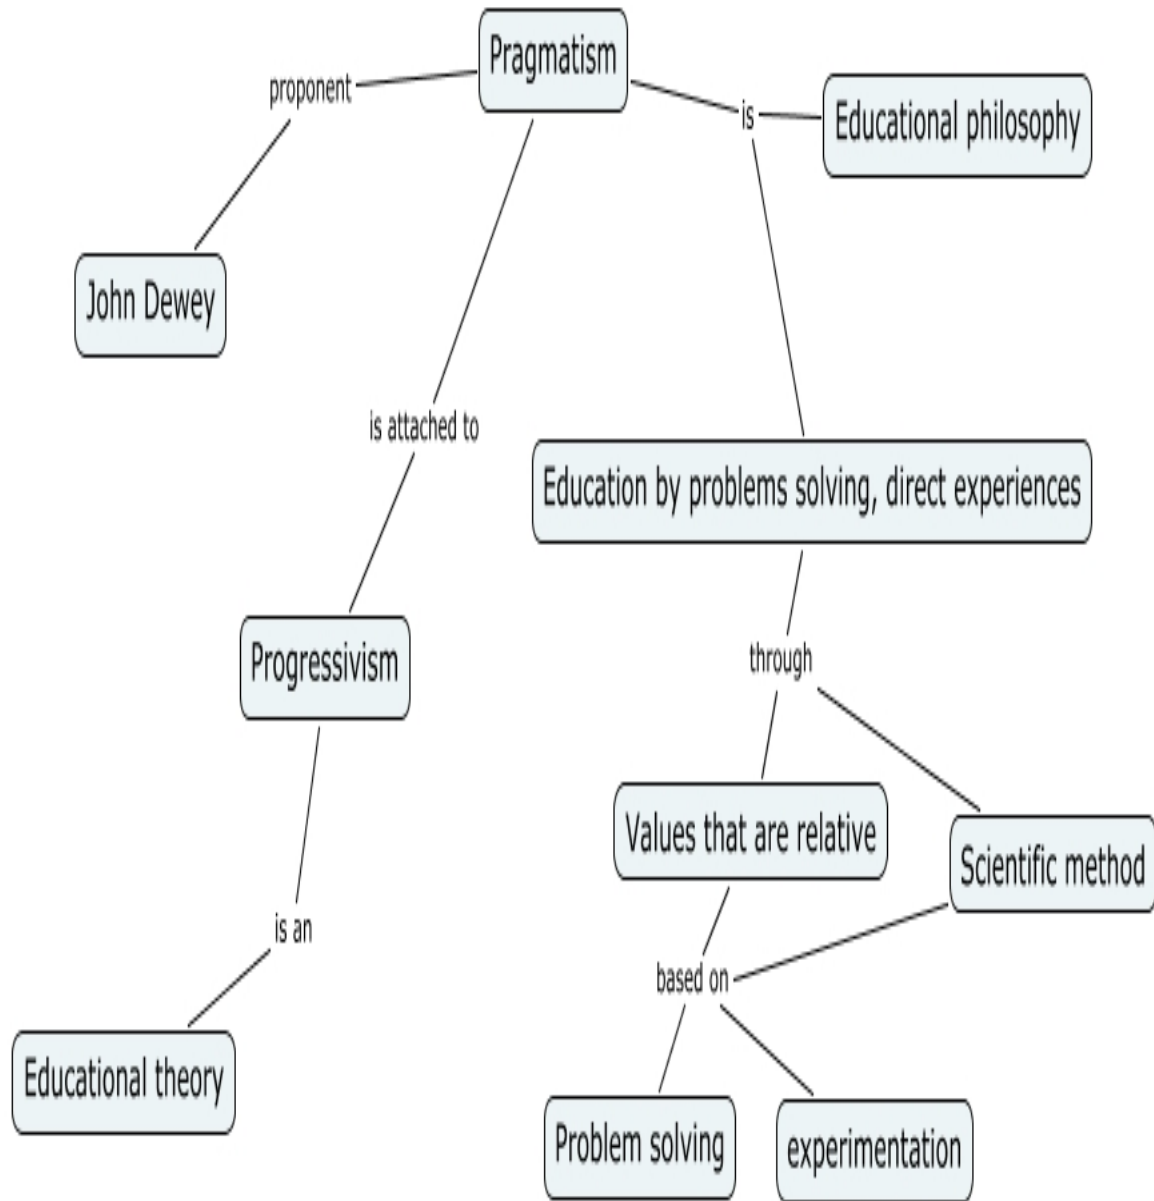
Pragmatism

proponent

is

Educational philosophy

John Dewey

is attached to

Education by problems solving, direct experiences

Progressivism

through

Values that are relative

Scientific method

is an

based on

Educational theory

Problem solving

experimentation